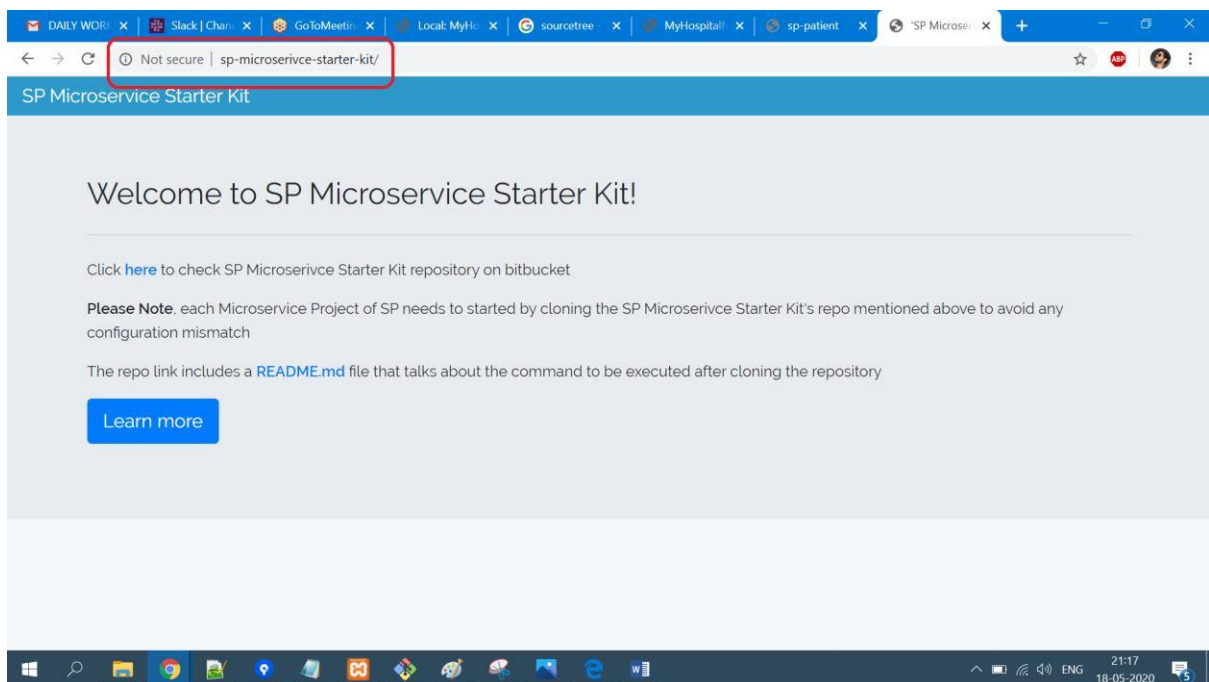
DAILY WORK × | Slack | Chan × | GoToMeetin × | Local: MyHo × | sourcetree × | MyHospital × | sp-patient × | 'SP Microse × | +

Not secure | sp-microserivce-starter-kit/

ABP

SP Microservice Starter Kit

Welcome to SP Microservice Starter Kit!

Click here to check SP Microserivce Starter Kit repository on bitbucket

Please Note, each Microservice Project of SP needs to started by cloning the SP Microserivce Starter Kit's repo mentioned above to avoid any configuration mismatch

The repo link includes a README.md file that talks about the command to be executed after cloning the repository

Learn more

ENG 21:17 18-05-2020 5